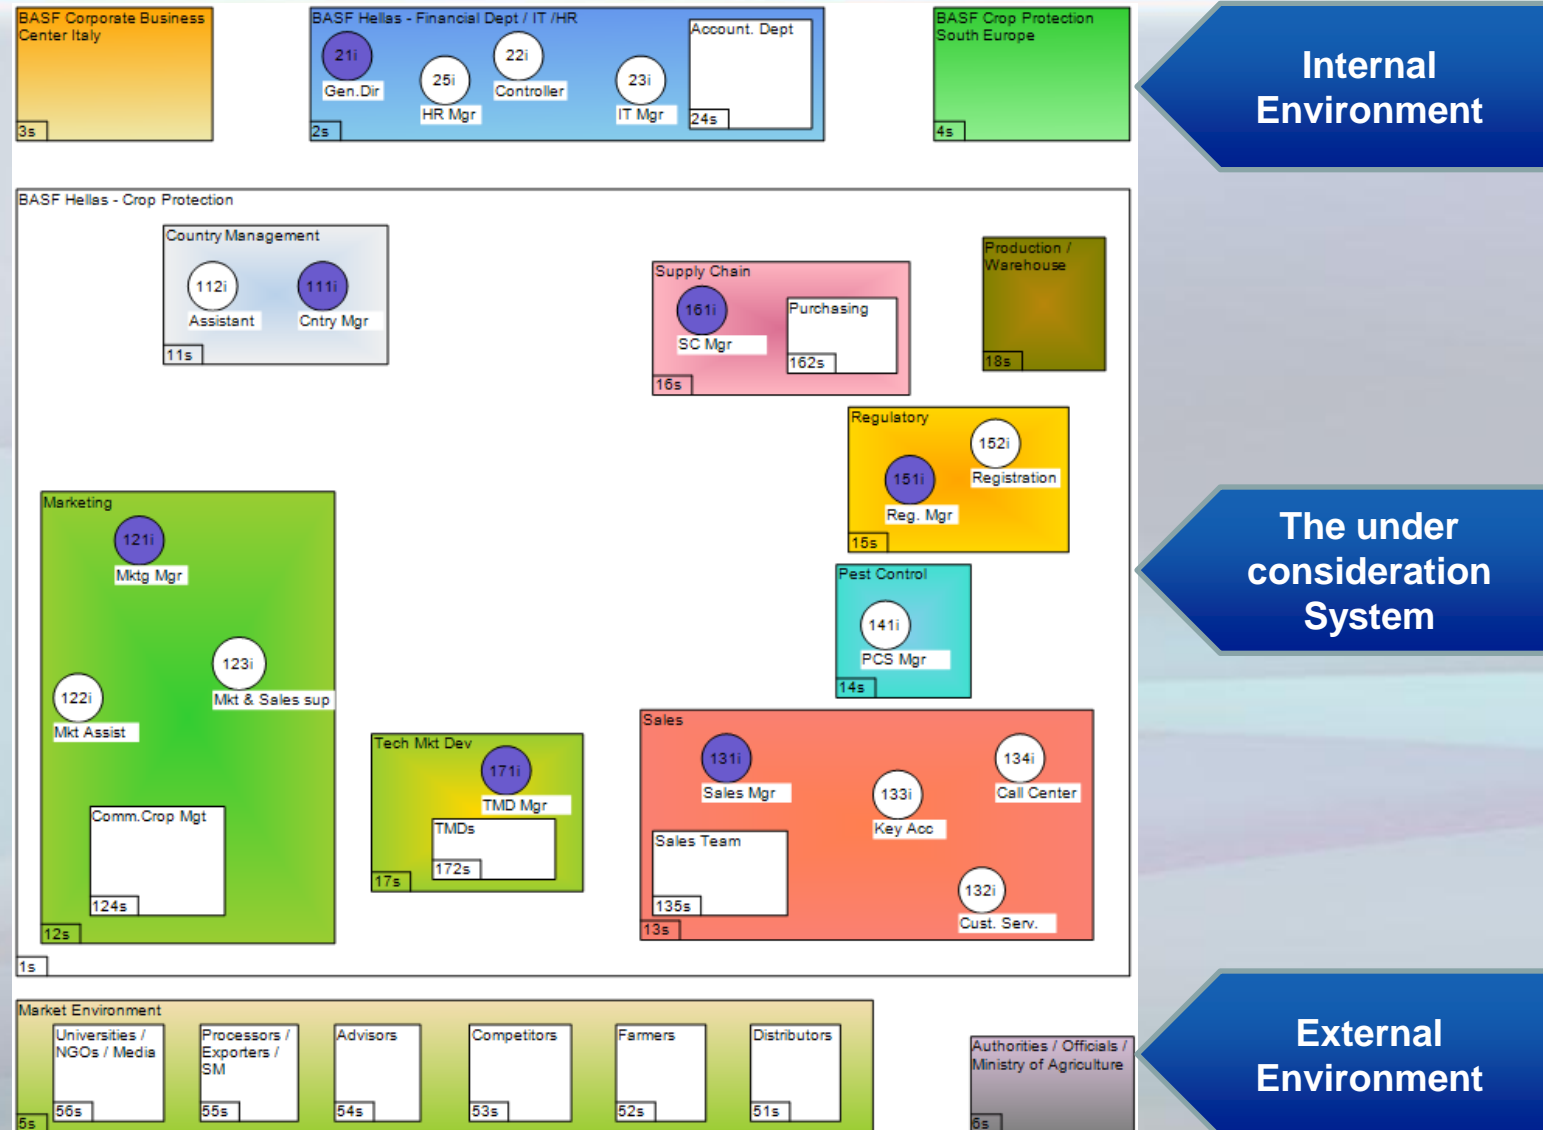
BASF Corporate Business Center Italy
3s

BASF Hellas - Financial Dept / IT /HR
21i
Gen.Dir
25i
HR Mgr
22i
Controller
23i
IT Mgr
Account. Dept
24s
2s

BASF Crop Protection South Europe
4s

Internal Environment

BASF Hellas - Crop Protection

Country Management
112i
Assistant
111i
Cntry Mgr
11s

Supply Chain
161i
SC Mgr
Purchasing
162s
16s

Production / Warehouse
18s

Regulatory
152i
Registration
151i
Reg. Mgr
15s

Marketing
121i
Mktg Mgr
123i
Mkt & Sales sup
122i
Mkt Assist
Comm.Crop Mgt
124s
12s

Pest Control
141i
PCS Mgr
14s

Tech Mkt Dev
171i
TMD Mgr
TMDs
172s
17s

Sales
131i
Sales Mgr
133i
Key Acc
134i
Call Center
Sales Team
135s
132i
Cust. Serv.
13s

1s

The under consideration System

Market Environment
Universities / NGOs / Media
56s
Processors / Exporters / SM
55s
Advisors
54s
Competitors
53s
Farmers
52s
Distributors
51s
5s

Authorities / Officials / Ministry of Agriculture
6s

External Environment